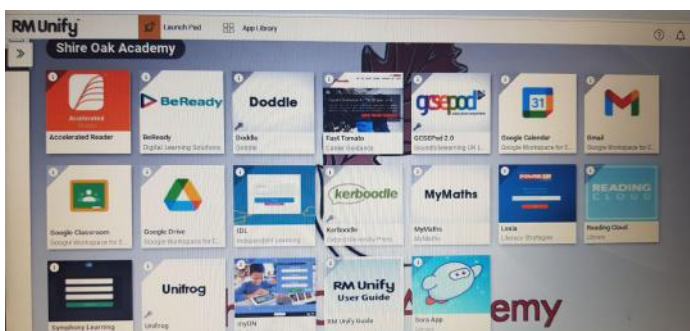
RM Unify

Launch Pad

App Library

Shire Oak Academy

Accelerated

Accelerated Reader

BeReady

BeReady

Digital Learning Solutions

Doddle

Doddle

Doddle

Fast Tomato

Career Guidance

gcsepod

GCSEPod 2.0

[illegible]

31

Google Calendar

Google Workspace for E...

Gmail

Google Workspace for E...

Google Classroom

Google Workspace for E...

Google Drive

Google Workspace for E...

IDL

Independent Learning

kerboodle

Kerboodle

Oxford University Press

MyMaths

MyMaths

MyMaths

Lexia

Literacy Strategies

READING CLOUD

Reading Cloud

Library

Symphony Learning

Unifrog

Unifrog

myON

RM Unify User Guide

RM Unify Guide

Sora App

emy